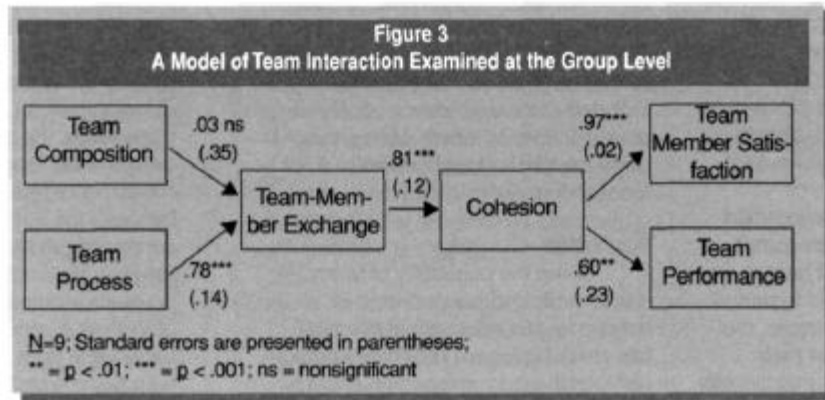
Figure 3
A Model of Team Interaction Examined at the Group Level

Team Composition

.03 ns
(.35)

Team Process

.78***
(.14)

Team-Member Exchange

.81***
(.12)

Cohesion

.97***
(.02)

Team Member Satisfaction

.60**
(.23)

Team Performance

N=9; Standard errors are presented in parentheses;
** = p < .01; *** = p < .001; ns = nonsignificant